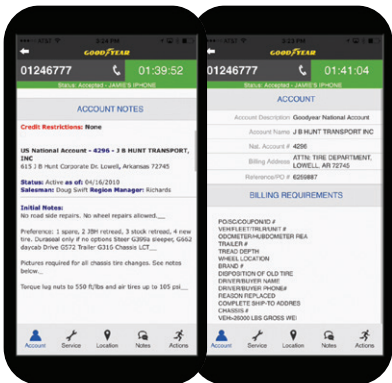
GOODYEAR

01246777

01:39:52

Status: Accepted - JAMIE'S IPHONE

ACCOUNT NOTES

Credit Restrictions: None

US National Account - 4296 - J B HUNT TRANSPORT, INC

615 J B Hunt Corporate Dr. Lowell, Arkansas 72745

Status: Active as of: 04/16/2010

Salesman: Doug Swift Region Manager: Richards

Initial Notes:

No road side repairs. No wheel repairs allowed.___

Preference: 1 spare, 2 3BH retread, 3 stock retread, 4 new tire. Durassail only if no options Steer G399a steeper, G662 daycab Drive G572 Trailer G316 Chassis LCT___

Pictures required for all chassis tire changes. See notes below...

Torque lug nuts to 550 ft/lbs and air tires up to 105 psi___

Account Service Location Notes Actions

GOODYEAR

01246777

01:41:04

Status: Accepted - JAMIE'S IPHONE

ACCOUNT

Account Description: Goodyear National Account

Account Name: J B HUNT TRANSPORT INC

Nat. Account #: 4296

Billing Address: ATTN: TIRE DEPARTMENT, LOWELL, AR 72745

Reference/PO #: 6269887

BILLING REQUIREMENTS

PO/SC/COUPON/ID #
VEH/FLEET/TRL/RUNIT #
ODOMETER/HUBODOMETER REA
TRAILER #
TREAD DEPTH
WHEEL LOCATION
BRAND #
DISPOSITION OF OLD TIRE
DRIVER/BUYER NAME
DRIVER/BUYER PHONE#
REASON REPLACED
COMPLETE SHIP-TO ADDRES
CHASSIS #
VEH-26000 LBS GROSS WEI

Account Service Location Notes Actions